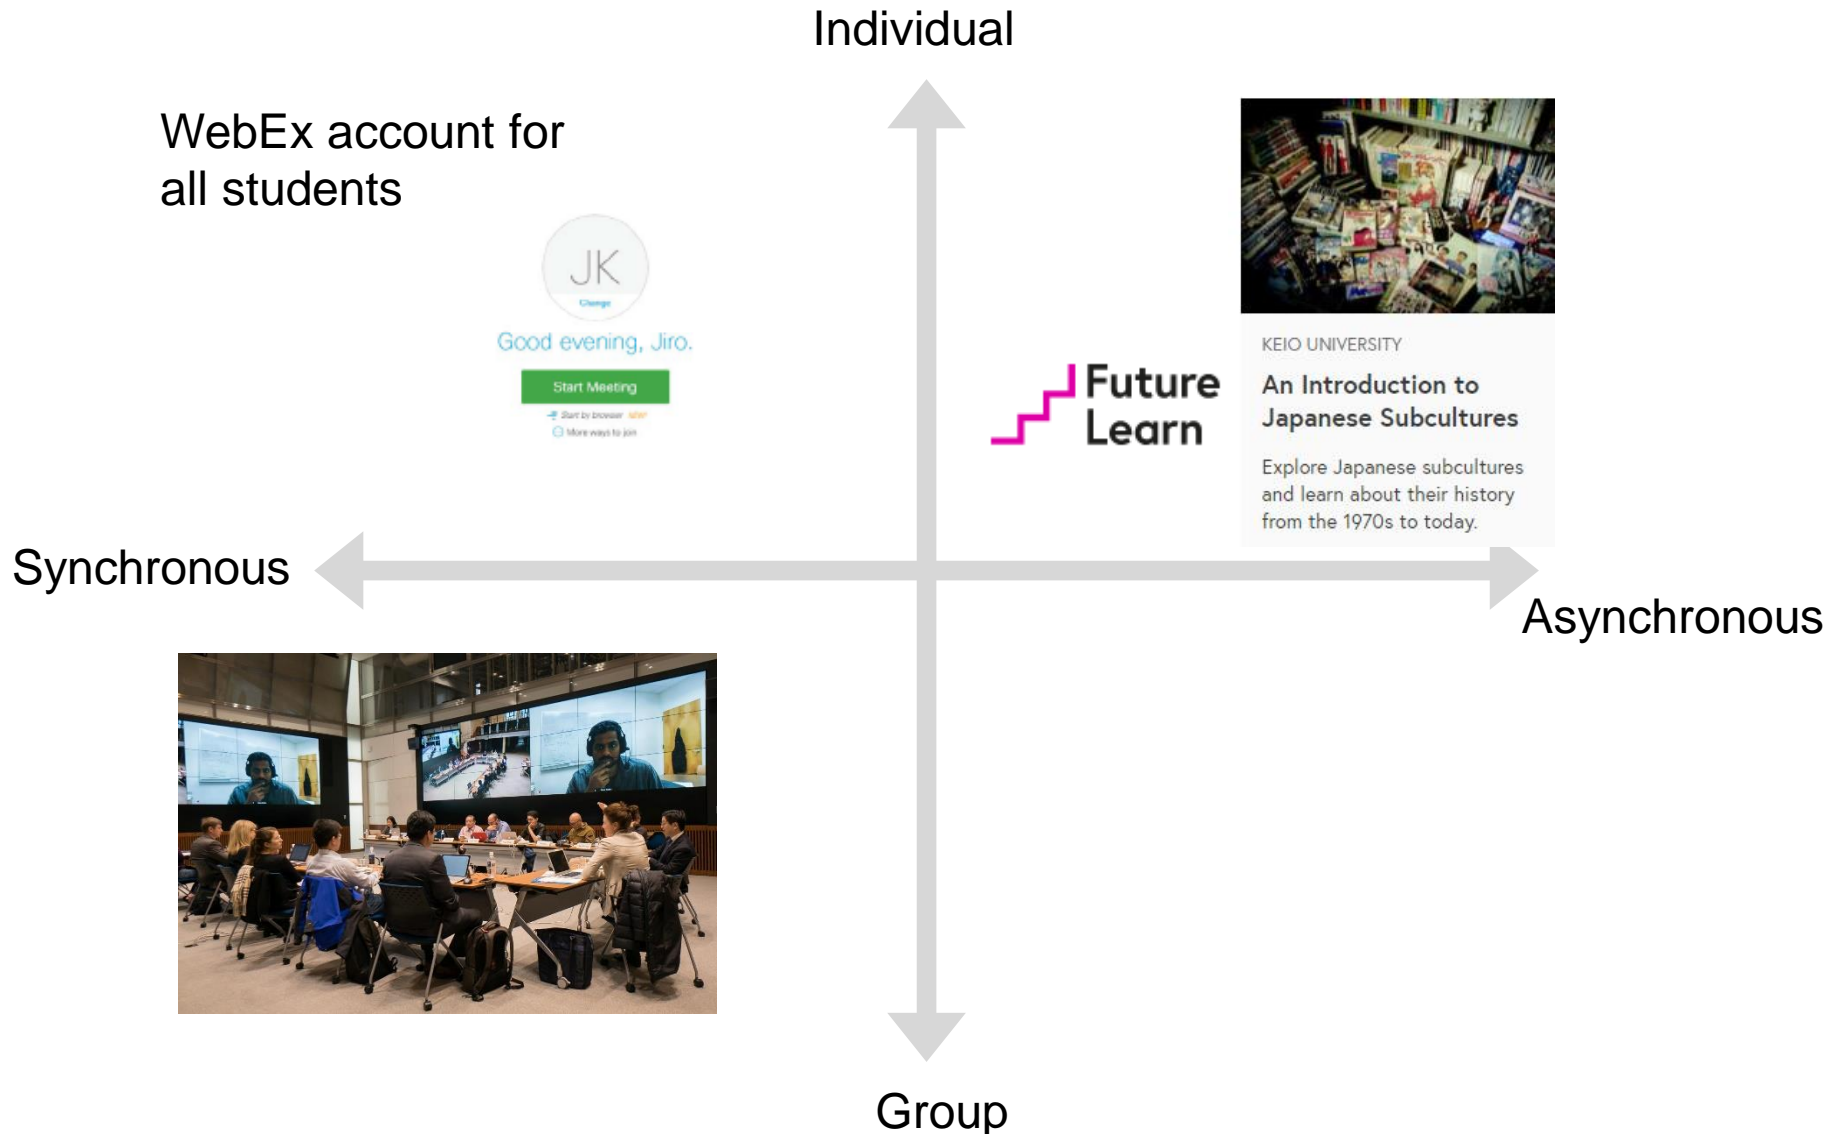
Individual

WebEx account for all students

JK

Change

Good evening, Jiro.

Start Meeting

Start by browser NEW

More ways to join

Future Learn

KEIO UNIVERSITY

An Introduction to Japanese Subcultures

Explore Japanese subcultures and learn about their history from the 1970s to today.

Synchronous

Asynchronous

Group